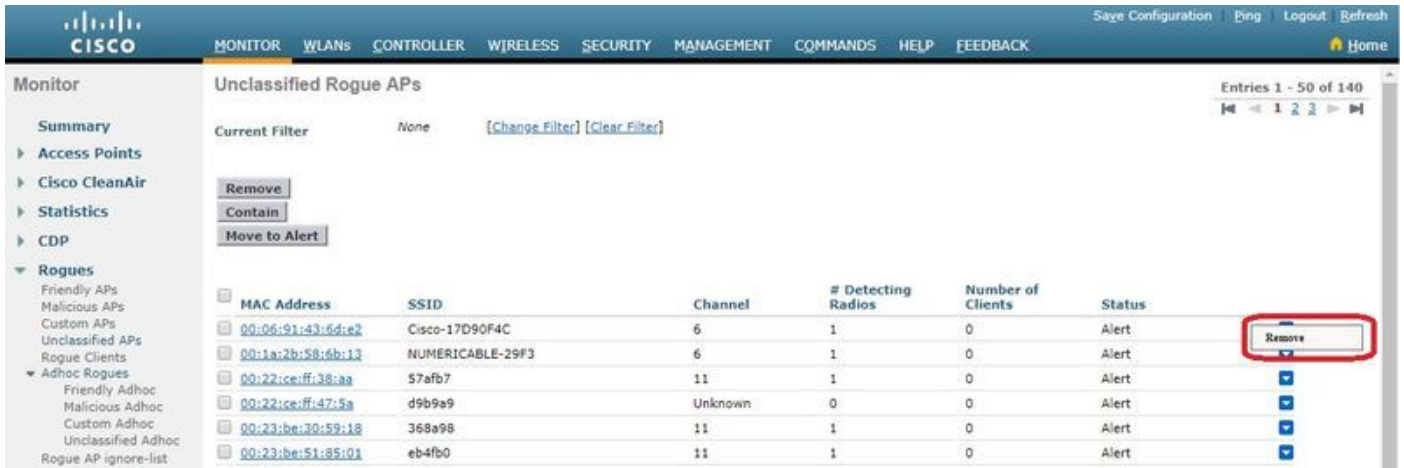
cisco

Save Configuration | Ping | Logout | Refresh

MONITOR WLANs CONTROLLER WIRELESS SECURITY MANAGEMENT COMMANDS HELP FEEDBACK

Home

Monitor

Summary
Access Points
Cisco CleanAir
Statistics
CDP
Rogues
Friendly APs
Malicious APs
Custom APs
Unclassified APs
Rogue Clients
Adhoc Rogues
Friendly Adhoc
Malicious Adhoc
Custom Adhoc
Unclassified Adhoc
Rogue AP ignore-list

Unclassified Rogue APs

Entries 1 - 50 of 140

1 2 3

Current Filter None [Change Filter] [Clear Filter]

Remove
Contain
Move to Alert

| | MAC Address | SSID | Channel | # Detecting Radios | Number of Clients | Status | |
|---|---|---|---|---|---|---|---|
| | 00:06:91:43:6d:e2 | Cisco-17D90F4C | 6 | 1 | 0 | Alert | Remove |
| | 00:1a:2b:58:6b:13 | NUMERICABLE-29F3 | 6 | 1 | 0 | Alert | |
| | 00:22:ce:ff:38:aa | 57afb7 | 11 | 1 | 0 | Alert | |
| | 00:22:ce:ff:47:5a | d9b9a9 | Unknown | 0 | 0 | Alert | |
| | 00:23:be:30:59:18 | 368a98 | 11 | 1 | 0 | Alert | |
| | 00:23:be:51:85:01 | eb4fb0 | 11 | 1 | 0 | Alert | |